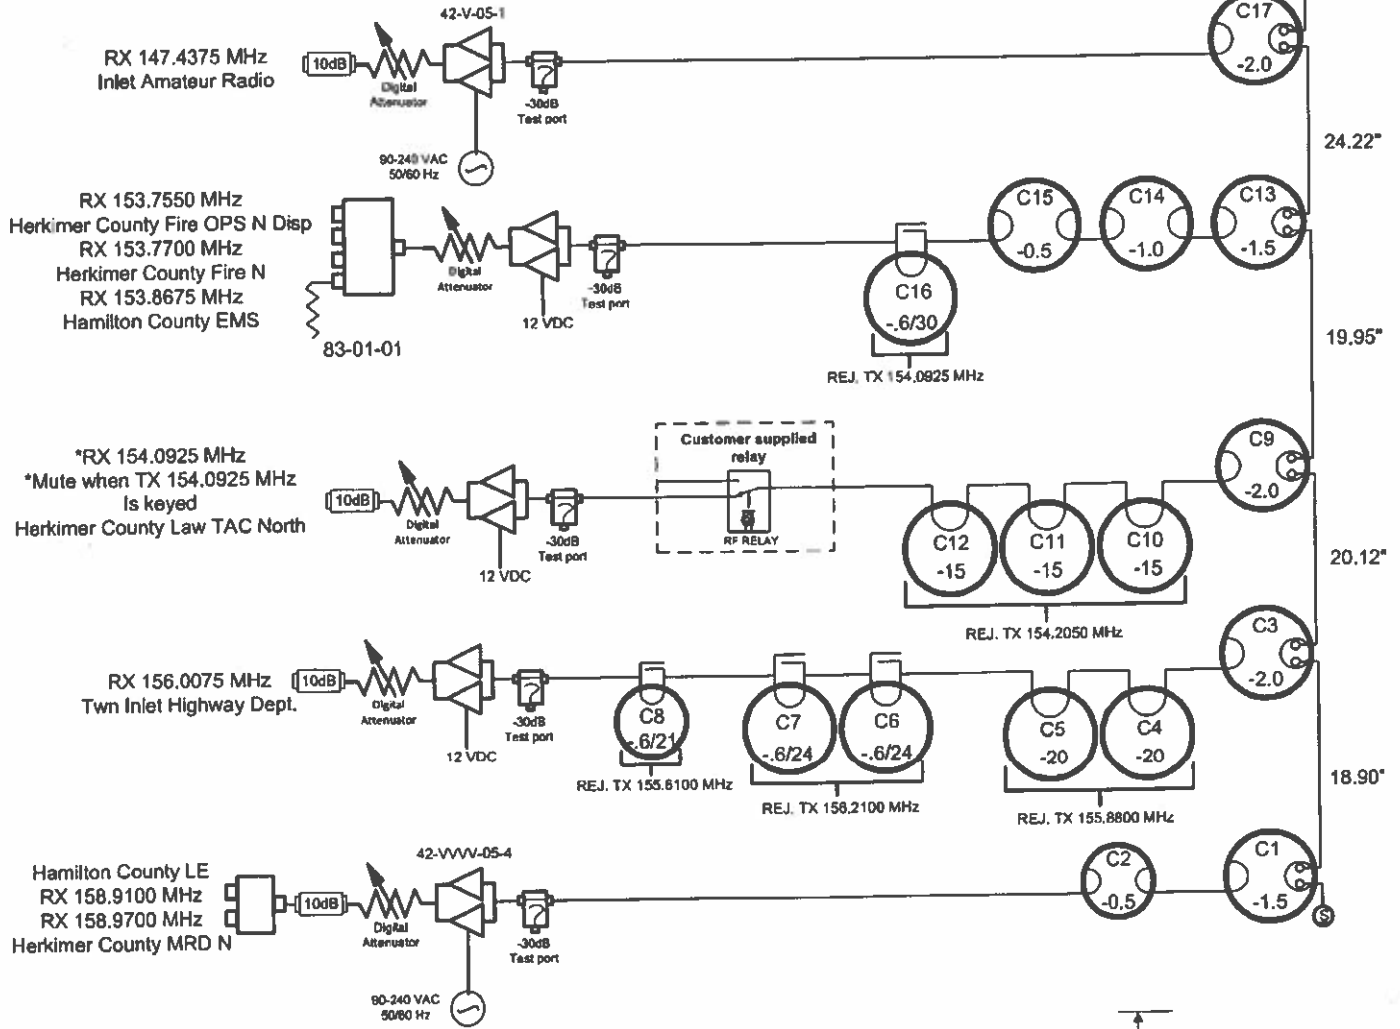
42-V-05-1

RX 147.4375 MHz
Inlet Amateur Radio

10dB

Digital Attenuator

-30dB Test port

90-240 VAC 50/60 Hz

C17
-2.0

24.22"

RX 153.7550 MHz
Herkimer County Fire OPS N Disp
RX 153.7700 MHz
Herkimer County Fire N
RX 153.8675 MHz
Hamilton County EMS

83-01-01

Digital Attenuator

12 VDC

-30dB Test port

C16
-.6/30

REJ. TX 154.0925 MHz

C15
-0.5

C14
-1.0

C13
-1.5

19.95"

*RX 154.0925 MHz
*Mute when TX 154.0925 MHz
Is keyed
Herkimer County Law TAC North

10dB

Digital Attenuator

12 VDC

-30dB Test port

Customer supplied relay

RF RELAY

C12
-15

C11
-15

C10
-15

REJ. TX 154.2050 MHz

C9
-2.0

20.12"

RX 156.0075 MHz
Twn Inlet Highway Dept.

10dB

Digital Attenuator

12 VDC

-30dB Test port

C8
-.6/21

REJ. TX 155.6100 MHz

C7
-.6/24

C6
-.6/24

REJ. TX 158.2100 MHz

C5
-20

C4
-20

REJ. TX 155.8800 MHz

C3
-2.0

18.90"

42-VVVV-05-4

Hamilton County LE
RX 158.9100 MHz
RX 158.9700 MHz
Herkimer County MRD N

10dB

Digital Attenuator

-30dB Test port

90-240 VAC 50/60 Hz

C2
-0.5

C1
-1.5

S